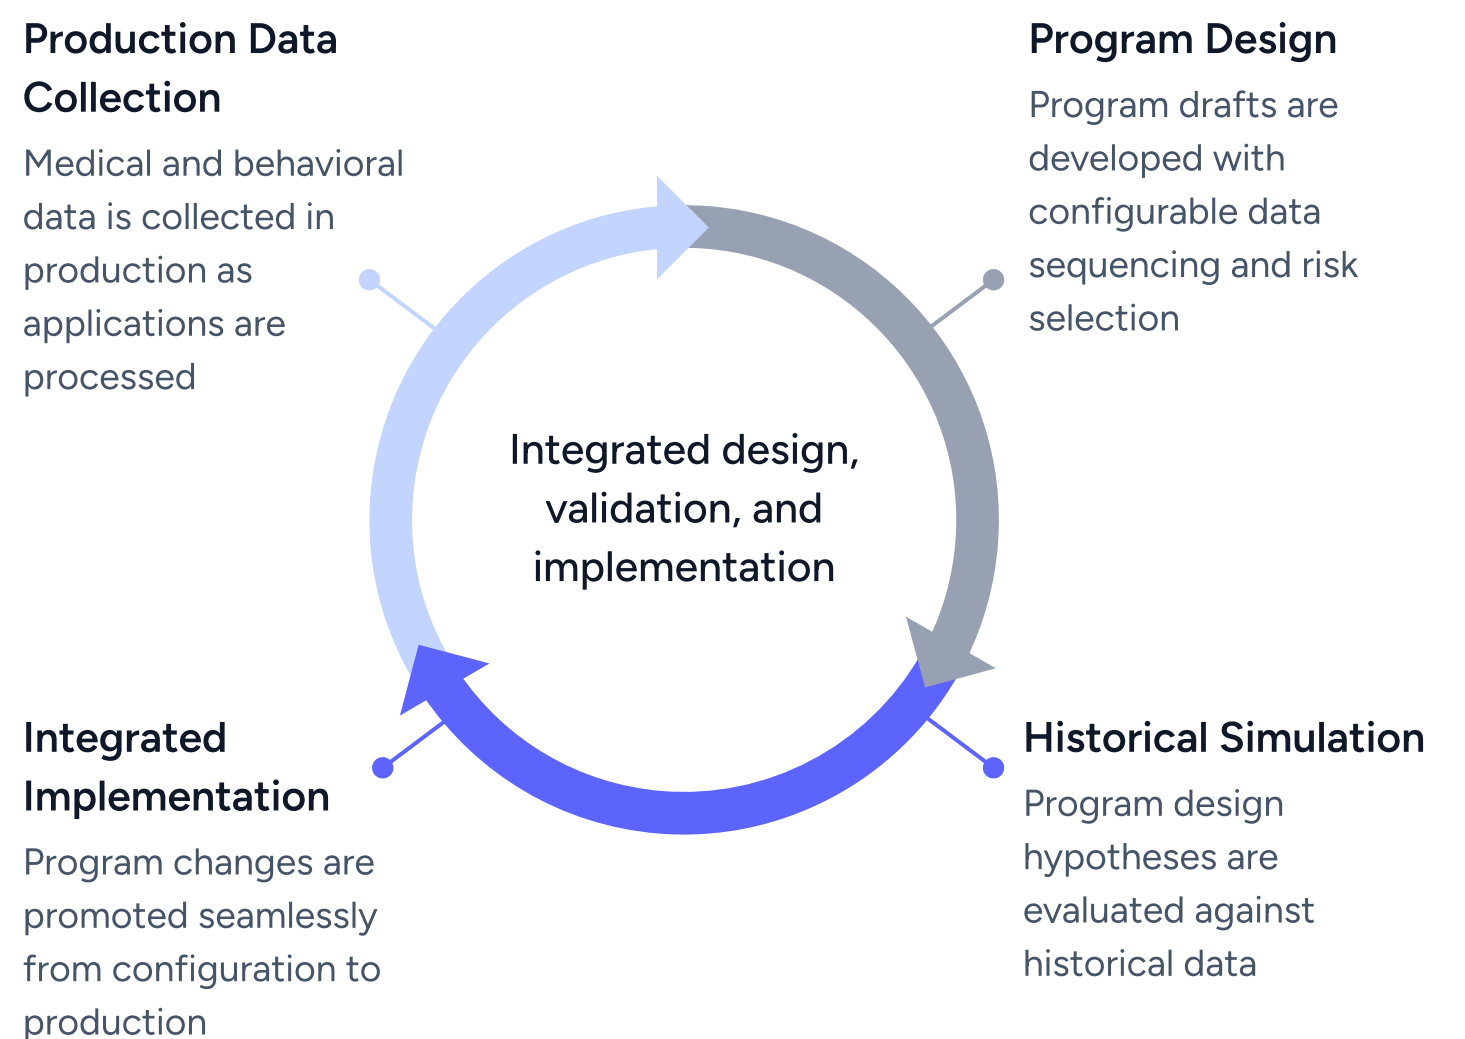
Production Data Collection

Medical and behavioral data is collected in production as applications are processed

Program Design

Program drafts are developed with configurable data sequencing and risk selection

Integrated design, validation, and implementation

Integrated Implementation

Program changes are promoted seamlessly from configuration to production

Historical Simulation

Program design hypotheses are evaluated against historical data